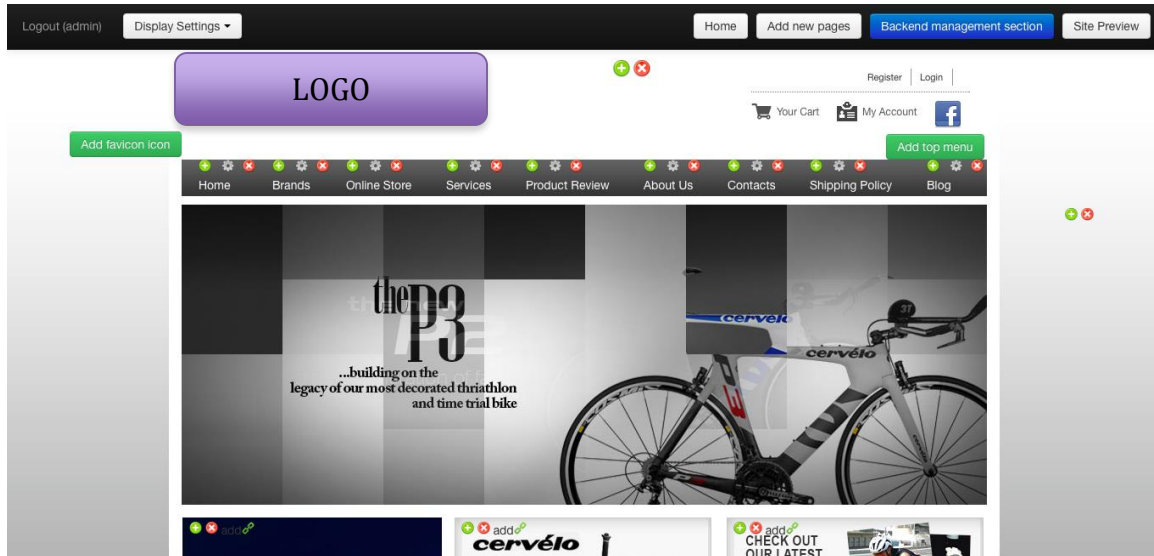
Logout (admin) Display Settings ▾

Home Add new pages Backend management section Site Preview

LOGO

Register | Login

Your Cart My Account

Add favicon icon

Add top menu

Home Brands Online Store Services Product Review About Us Contacts Shipping Policy Blog

the P3

...building on the legacy of our most decorated thriathlon and time trial bike

cervélo

cervélo

add

add

cervélo

add

CHECK OUT OUR LATEST